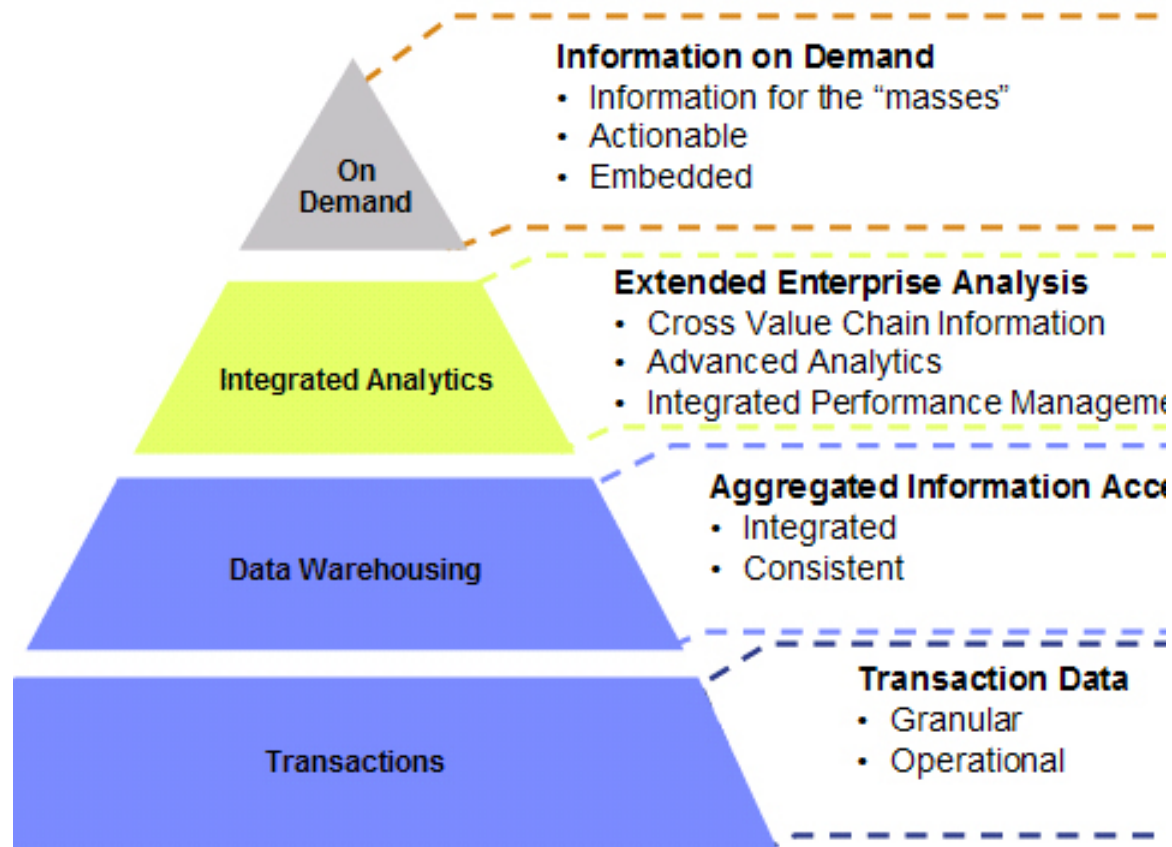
On Demand

Information on Demand
• Information for the "masses"
• Actionable
• Embedded

Integrated Analytics

Extended Enterprise Analysis
• Cross Value Chain Information
• Advanced Analytics
• Integrated Performance Manageme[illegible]

Data Warehousing

Aggregated Information Acc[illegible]
• Integrated
• Consistent

Transactions

Transaction Data
• Granular
• Operational